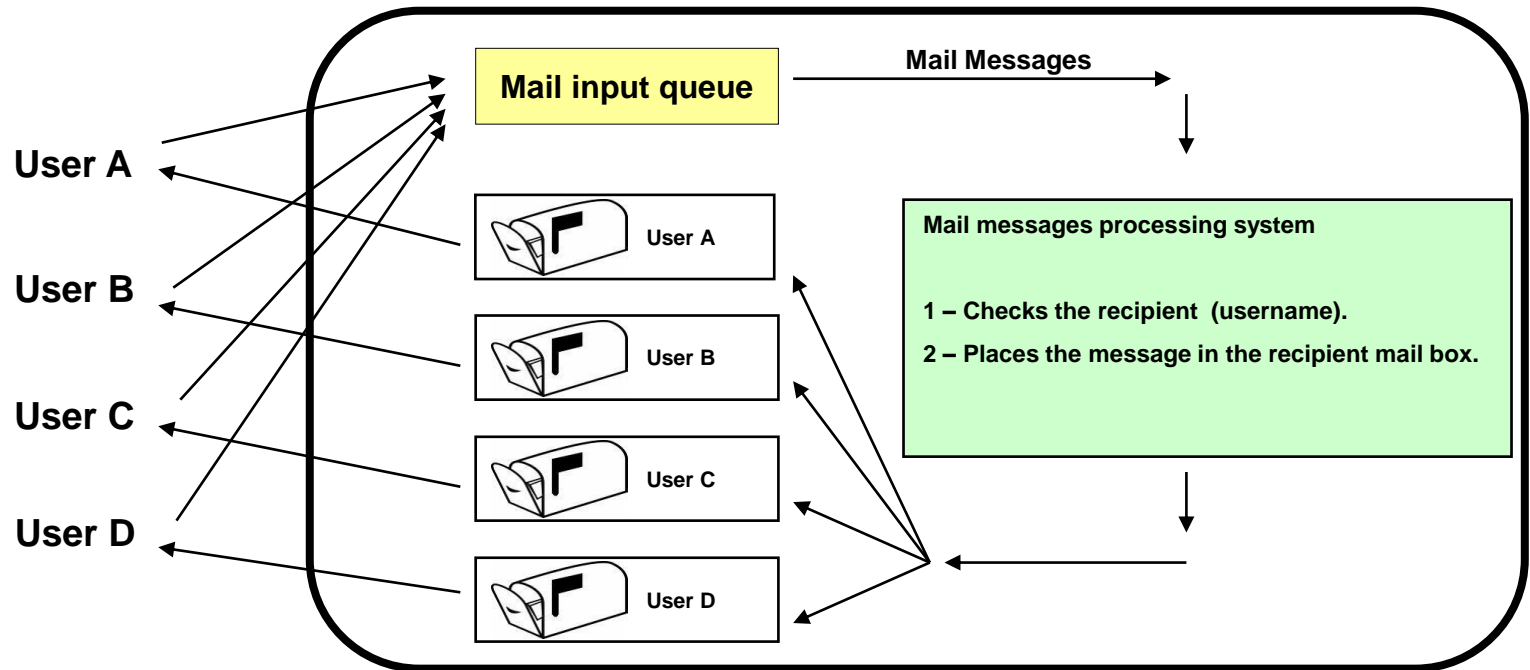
User A

User B

User C

User D

Mail input queue

Mail Messages

User A

User B

User C

User D

Mail messages processing system

1 – Checks the recipient (username).

2 – Places the message in the recipient mail box.